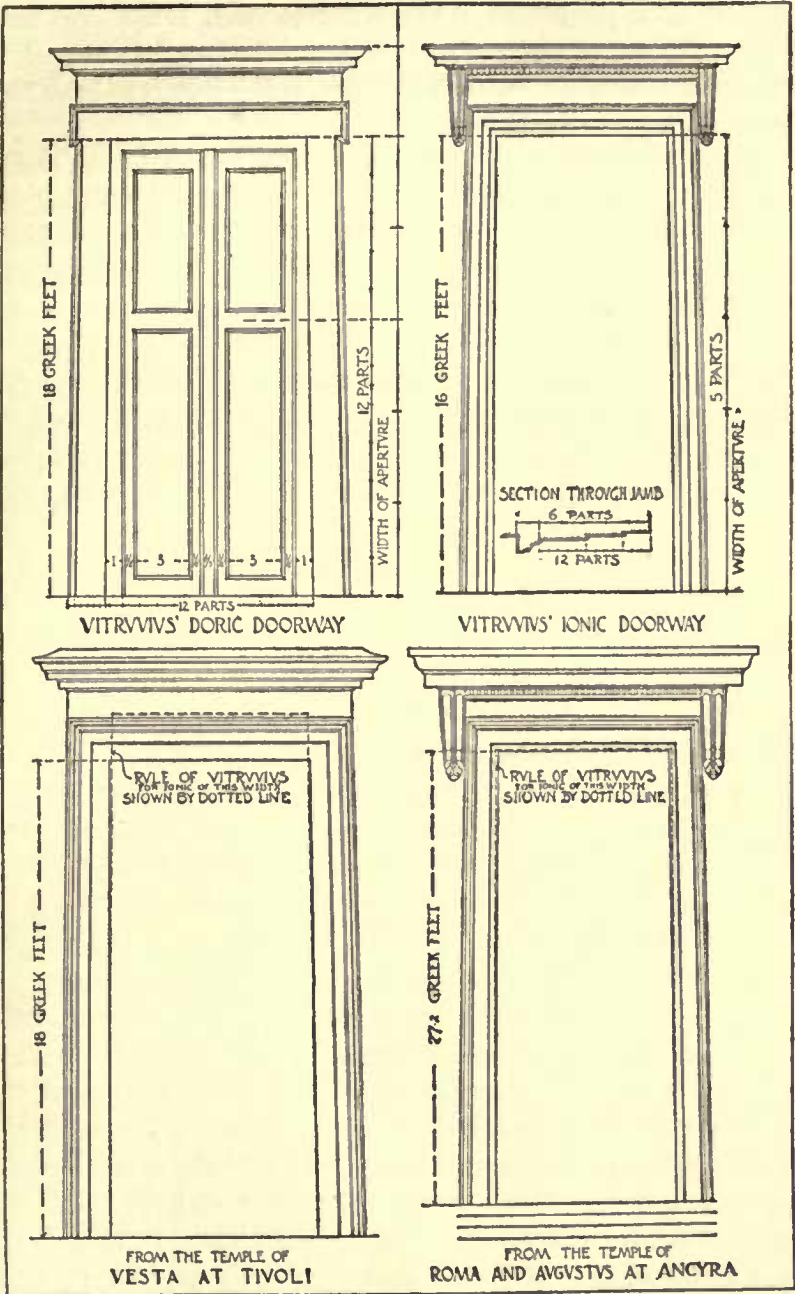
18 GREEK FEET

12 PARTS

WIDTH OF APERTVRE

1 ½ 3 ½ ½ 3 ½ 1

12 PARTS

VITRVVIVS' DORIC DOORWAY

16 GREEK FEET

5 PARTS

WIDTH OF APERTVRE

SECTION THROVGH JAMB

6 PARTS

12 PARTS

VITRVVIVS' IONIC DOORWAY

RVLE OF VITRVVIVS FOR IONIC OF THIS WIDTH SHOWN BY DOTTED LINE

18 GREEK FEET

FROM THE TEMPLE OF VESTA AT TIVOLI

RVLE OF VITRVVIVS FOR IONIC OF THIS WIDTH SHOWN BY DOTTED LINE

27½ GREEK FEET

FROM THE TEMPLE OF ROMA AND AVGVSTVS AT ANCYRA